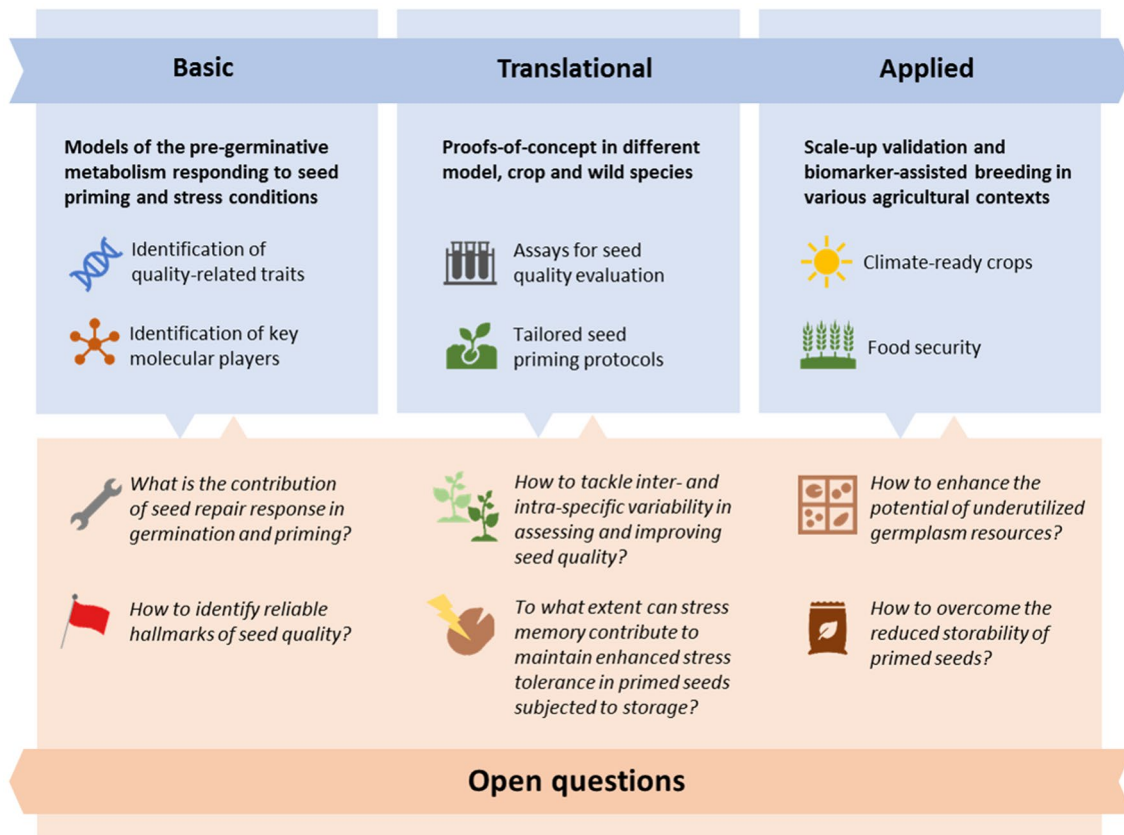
Basic

Translational

Applied

Models of the pre-germinative metabolism responding to seed priming and stress conditions

Identification of quality-related traits

Identification of key molecular players

Proofs-of-concept in different model, crop and wild species

Assays for seed quality evaluation

Tailored seed priming protocols

Scale-up validation and biomarker-assisted breeding in various agricultural contexts

Climate-ready crops

Food security

What is the contribution of seed repair response in germination and priming?

How to identify reliable hallmarks of seed quality?

How to tackle inter- and intra-specific variability in assessing and improving seed quality?

To what extent can stress memory contribute to maintain enhanced stress tolerance in primed seeds subjected to storage?

How to enhance the potential of underutilized germplasm resources?

How to overcome the reduced storability of primed seeds?

Open questions